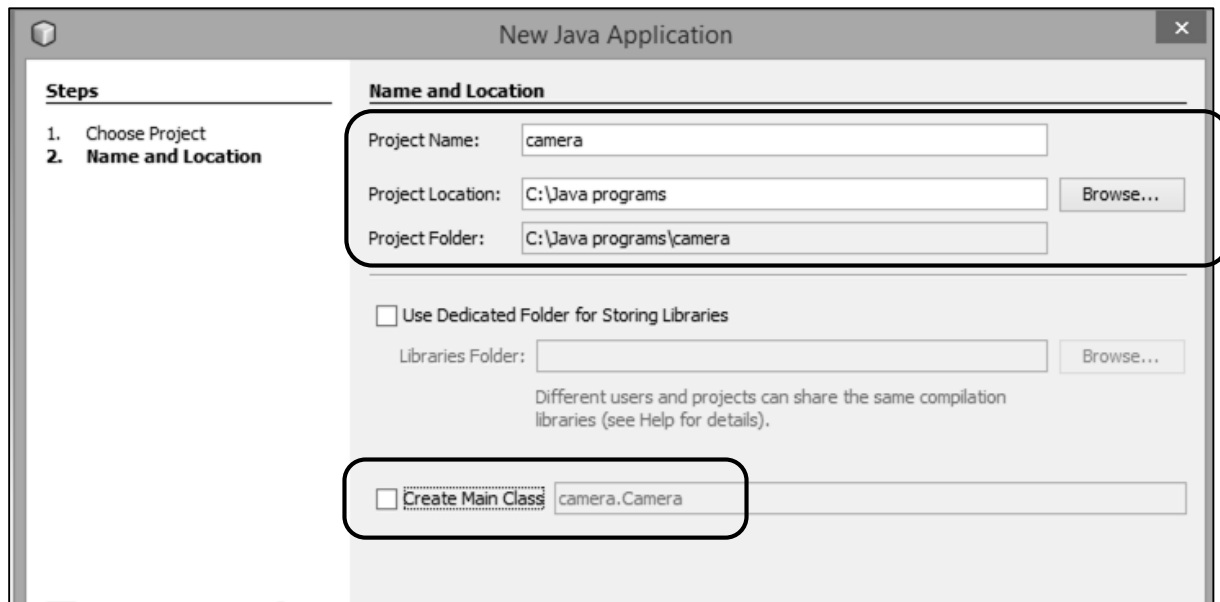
New Java Application

Steps

1. Choose Project
2. Name and Location

Name and Location

Project Name: camera

Project Location: C:\Java programs Browse...

Project Folder: C:\Java programs\camera

Use Dedicated Folder for Storing Libraries

Libraries Folder: Browse...

Different users and projects can share the same compilation libraries (see Help for details).

Create Main Class camera.Camera